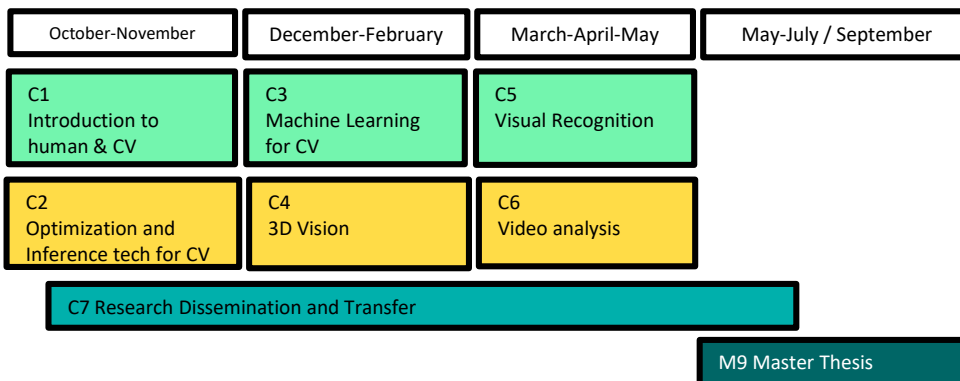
October-November

December-February

March-April-May

May-July / September

C1
Introduction to human & CV

C3
Machine Learning for CV

C5
Visual Recognition

C2
Optimization and Inference tech for CV

C4
3D Vision

C6
Video analysis

C7 Research Dissemination and Transfer

M9 Master Thesis